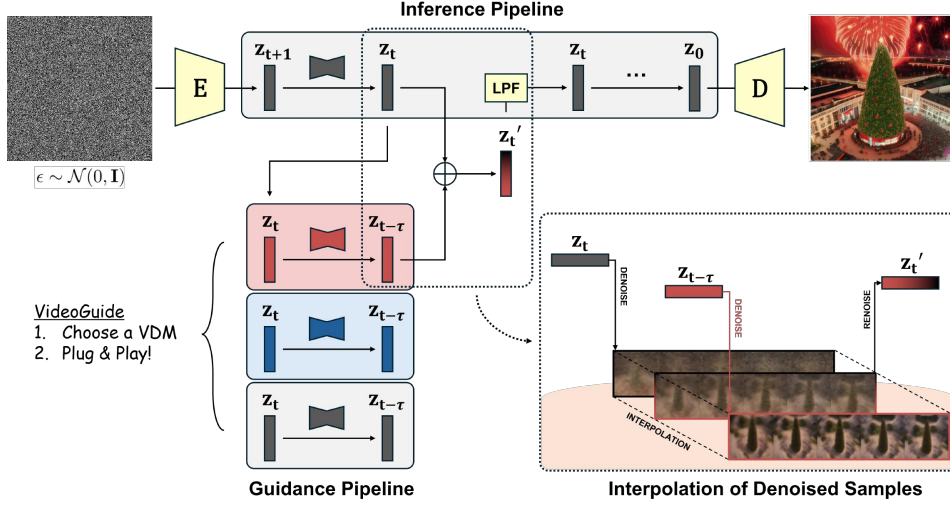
Inference Pipeline

$\epsilon \sim \mathcal{N}(0, \mathbf{I})$

E

$\mathbf{z_{t+1}}$

$\mathbf{z_t}$

LPF

$\mathbf{z_t}$

$\mathbf{z_0}$

D

$\mathbf{z_t}'$

$\mathbf{z_t}$

$\mathbf{z_{t-\tau}}$

$\mathbf{z_t}$

$\mathbf{z_{t-\tau}}$

$\mathbf{z_t}$

$\mathbf{z_{t-\tau}}$

VideoGuide
1. Choose a VDM
2. Plug & Play!

$\mathbf{z_t}$

DENOISE

$\mathbf{z_{t-\tau}}$

DENOISE

RENOISE

$\mathbf{z_t}'$

INTERPOLATION

Guidance Pipeline

Interpolation of Denoised Samples